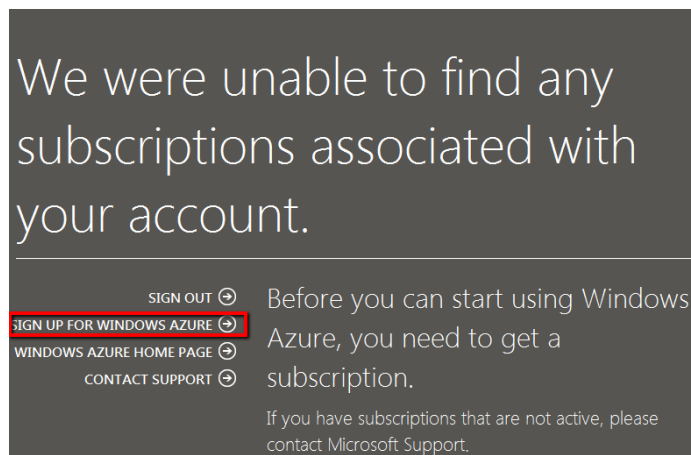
We were unable to find any subscriptions associated with your account.

SIGN OUT

SIGN UP FOR WINDOWS AZURE

WINDOWS AZURE HOME PAGE

CONTACT SUPPORT

Before you can start using Windows Azure, you need to get a subscription.

If you have subscriptions that are not active, please contact Microsoft Support.